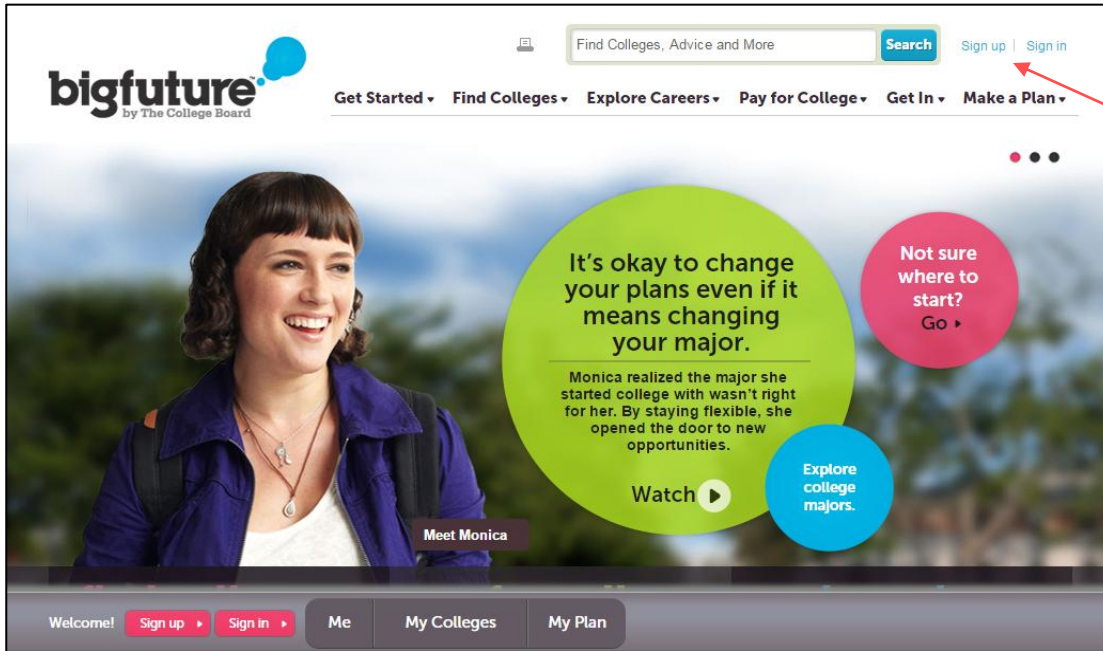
bigfuture
by The College Board

Find Colleges, Advice and More
Search
Sign up | Sign in

Get Started ▾ Find Colleges ▾ Explore Careers ▾ Pay for College ▾ Get In ▾ Make a Plan ▾

It's okay to change your plans even if it means changing your major.

Monica realized the major she started college with wasn't right for her. By staying flexible, she opened the door to new opportunities.

Watch

Not sure where to start? Go ▸

Explore college majors.

Meet Monica

Welcome! Sign up ▸ Sign in ▸ Me My Colleges My Plan